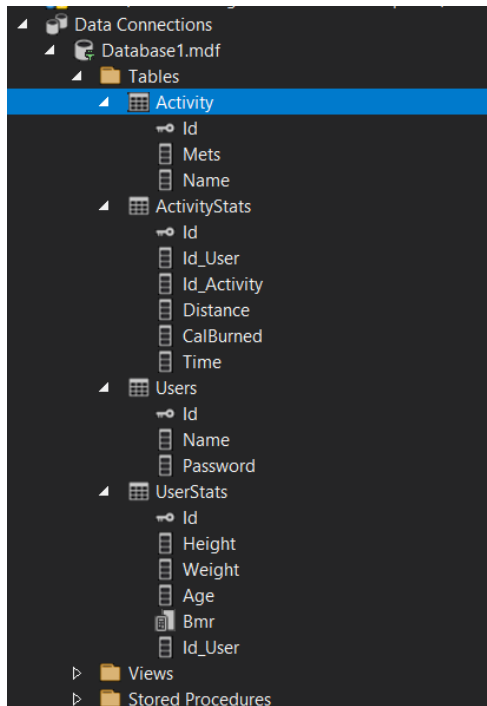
Data Connections
Database1.mdf
Tables
Activity
Id
Mets
Name
ActivityStats
Id
Id_User
Id_Activity
Distance
CalBurned
Time
Users
Id
Name
Password
UserStats
Id
Height
Weight
Age
Bmr
Id_User
Views
Stored Procedures